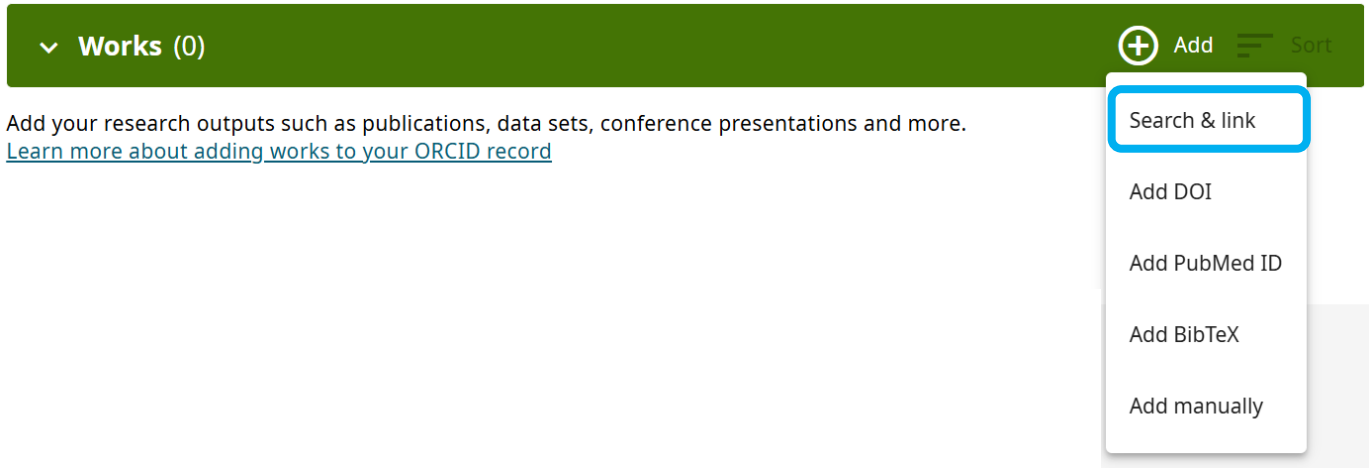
Works (0)

Add

Sort

Add your research outputs such as publications, data sets, conference presentations and more.
Learn more about adding works to your ORCID record

Search & link

Add DOI

Add PubMed ID

Add BibTeX

Add manually